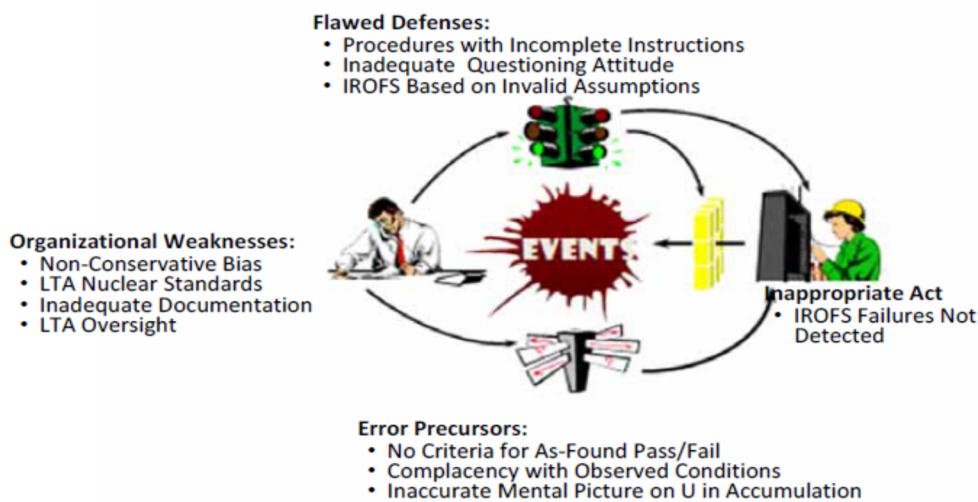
Flawed Defenses:
• Procedures with Incomplete Instructions
• Inadequate Questioning Attitude
• IROFS Based on Invalid Assumptions

Organizational Weaknesses:
• Non-Conservative Bias
• LTA Nuclear Standards
• Inadequate Documentation
• LTA Oversight

EVENTS

Inappropriate Act
• IROFS Failures Not Detected

Error Precursors:
• No Criteria for As-Found Pass/Fail
• Complacency with Observed Conditions
• Inaccurate Mental Picture on U in Accumulation